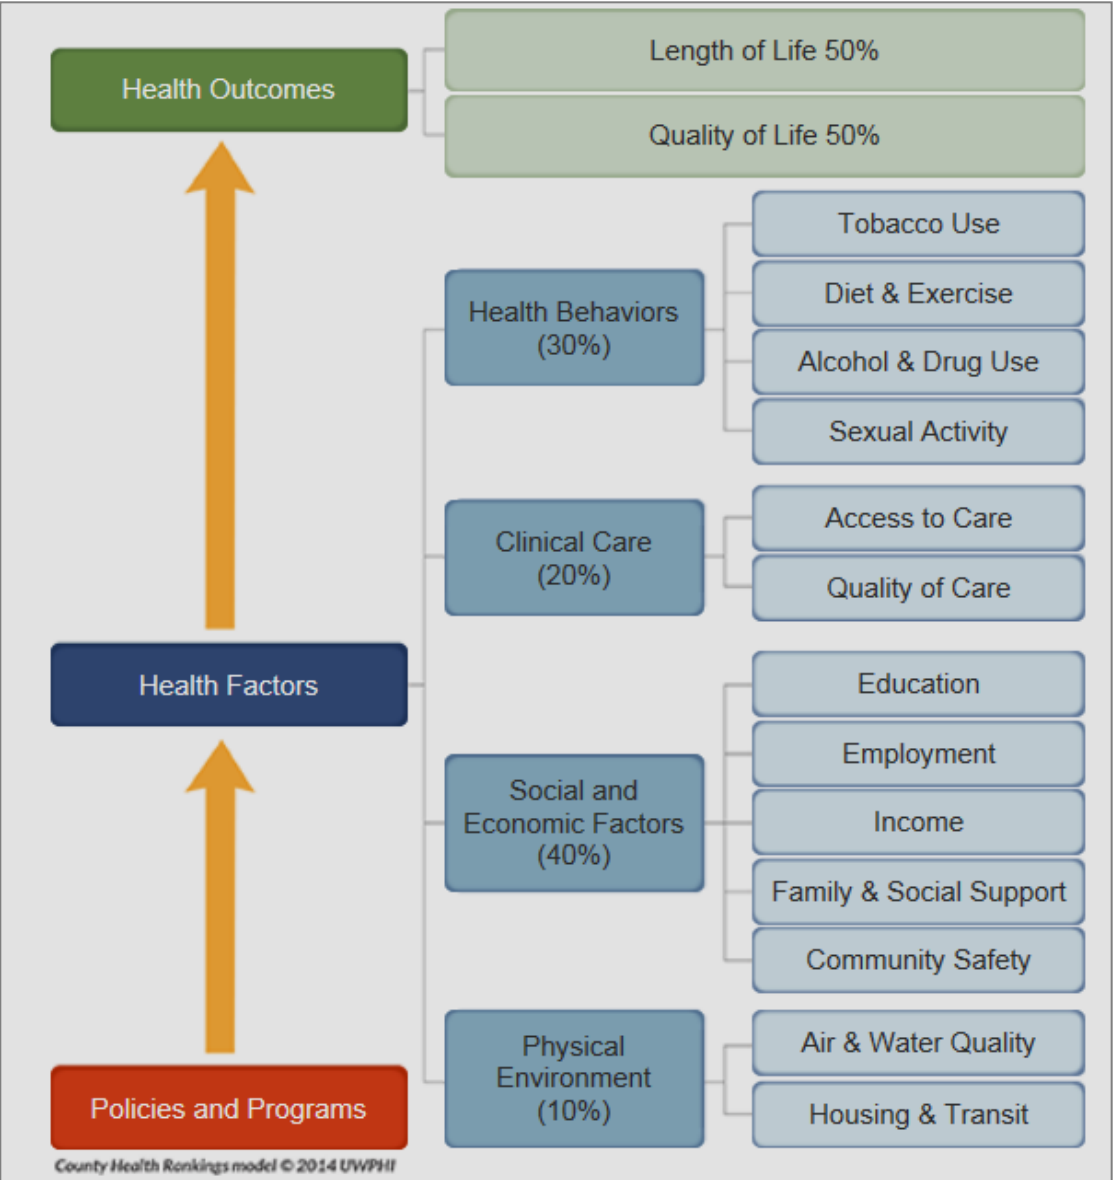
Health Outcomes

Length of Life 50%

Quality of Life 50%

Health Behaviors (30%)

Tobacco Use

Diet & Exercise

Alcohol & Drug Use

Sexual Activity

Clinical Care (20%)

Access to Care

Quality of Care

Health Factors

Social and Economic Factors (40%)

Education

Employment

Income

Family & Social Support

Community Safety

Physical Environment (10%)

Air & Water Quality

Housing & Transit

Policies and Programs

County Health Rankings model © 2014 UWPHI